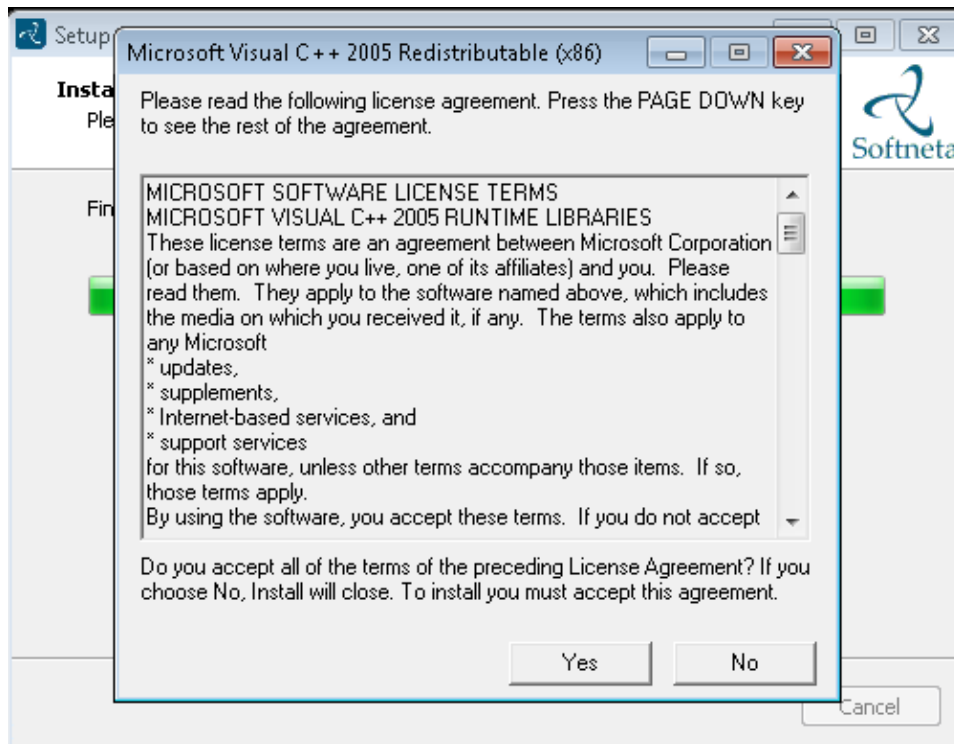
Setup

Insta
Ple

Softneta

Fin

Microsoft Visual C++ 2005 Redistributable (x86)

Please read the following license agreement. Press the PAGE DOWN key to see the rest of the agreement.

MICROSOFT SOFTWARE LICENSE TERMS
MICROSOFT VISUAL C++ 2005 RUNTIME LIBRARIES
These license terms are an agreement between Microsoft Corporation (or based on where you live, one of its affiliates) and you. Please read them. They apply to the software named above, which includes the media on which you received it, if any. The terms also apply to any Microsoft
* updates,
* supplements,
* Internet-based services, and
* support services
for this software, unless other terms accompany those items. If so, those terms apply.
By using the software, you accept these terms. If you do not accept

Do you accept all of the terms of the preceding License Agreement? If you choose No, Install will close. To install you must accept this agreement.

Yes

No

Cancel